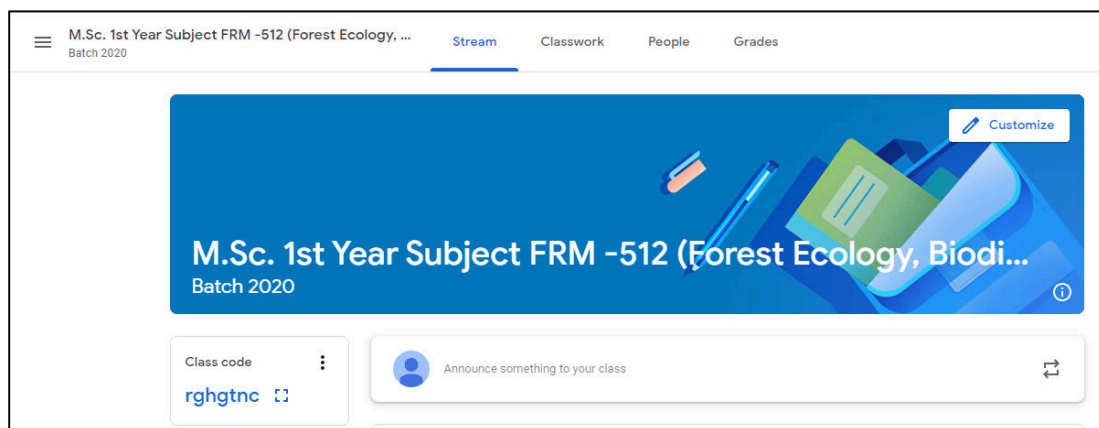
M.Sc. 1st Year Subject FRM -512 (Forest Ecology, ...
Batch 2020

Stream Classwork People Grades

Customize

M.Sc. 1st Year Subject FRM -512 (Forest Ecology, Biodi...
Batch 2020

Class code
rghgtnc

Announce something to your class